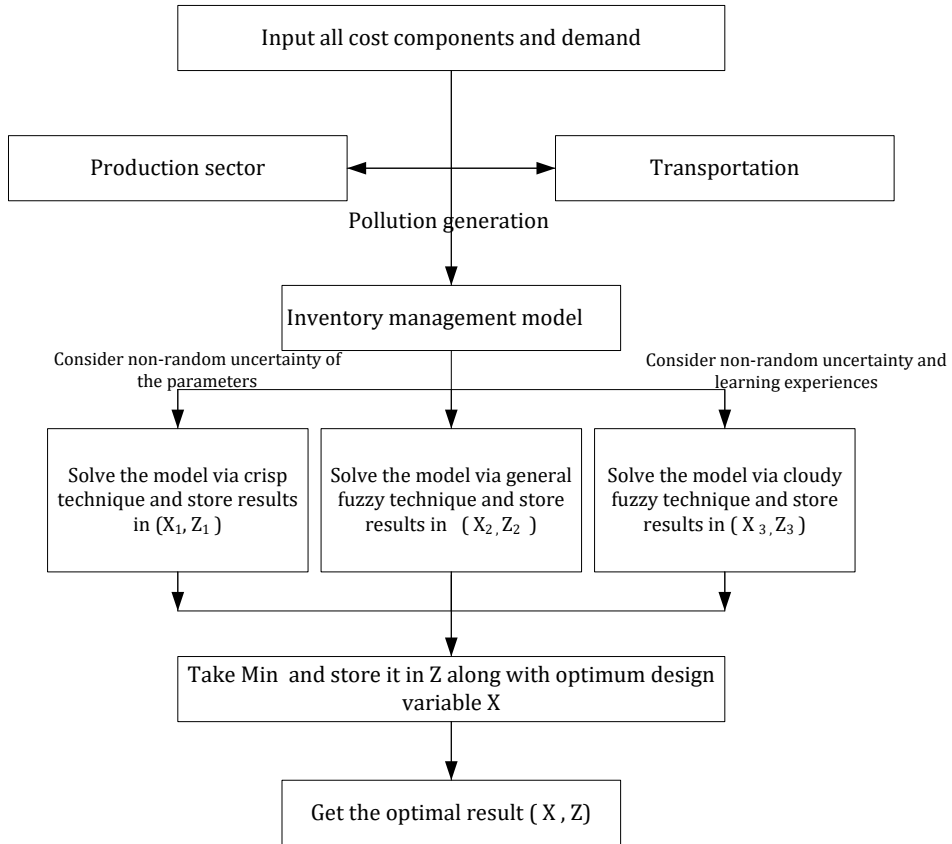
Input all cost components and demand

Production sector

Transportation

Pollution generation

Inventory management model

Consider non-random uncertainty of the parameters

Consider non-random uncertainty and learning experiences

Solve the model via crisp technique and store results in $(X_1, Z_1)$

Solve the model via general fuzzy technique and store results in $(X_2, Z_2)$

Solve the model via cloudy fuzzy technique and store results in $(X_3, Z_3)$

Take Min and store it in Z along with optimum design variable X

Get the optimal result ( X , Z)